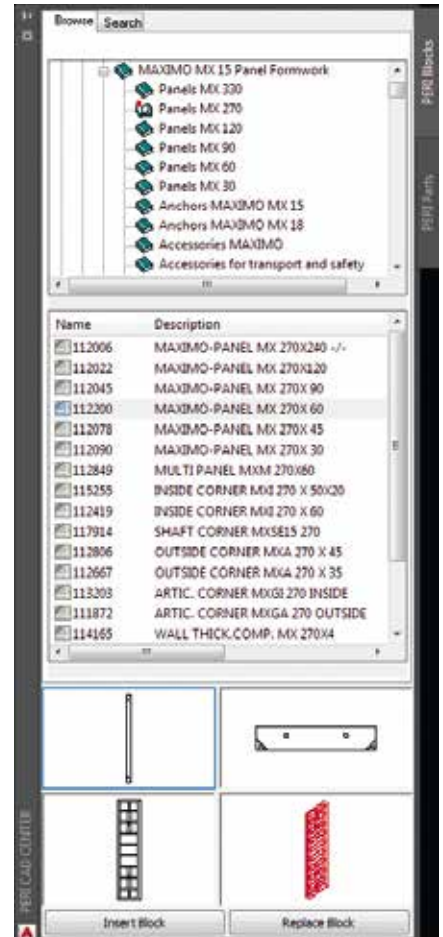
Browse | Search

MAXIMO MX 15 Panel Formwork
Panels MX 330
Panels MX 270
Panels MX 120
Panels MX 90
Panels MX 60
Panels MX 30
Anchors MAXIMO MX 15
Anchors MAXIMO MX 18
Accessories MAXIMO
Accessories for transport and safety

| Name | Description |
|---|---|
| 112006 | MAXIMO-PANEL MX 270X240 -/- |
| 112022 | MAXIMO-PANEL MX 270X120 |
| 112045 | MAXIMO-PANEL MX 270X 90 |
| 112200 | MAXIMO-PANEL MX 270X 60 |
| 112078 | MAXIMO-PANEL MX 270X 45 |
| 112090 | MAXIMO-PANEL MX 270X 30 |
| 112849 | MULTI PANEL MXM 270X60 |
| 115255 | INSIDE CORNER MXI 270 X 50X20 |
| 112419 | INSIDE CORNER MXI 270 X 60 |
| 117914 | SHAFT CORNER MXSE15 270 |
| 112806 | OUTSIDE CORNER MXA 270 X 45 |
| 112667 | OUTSIDE CORNER MXA 270 X 35 |
| 113203 | ARTIC. CORNER MXGI 270 INSIDE |
| 111872 | ARTIC. CORNER MXGA 270 OUTSIDE |
| 114165 | WALL THICK.COMP. MX 270X4 |

Insert Block
Replace Block

PERI Blocks
PERI Parts
PERI CAD CENTER